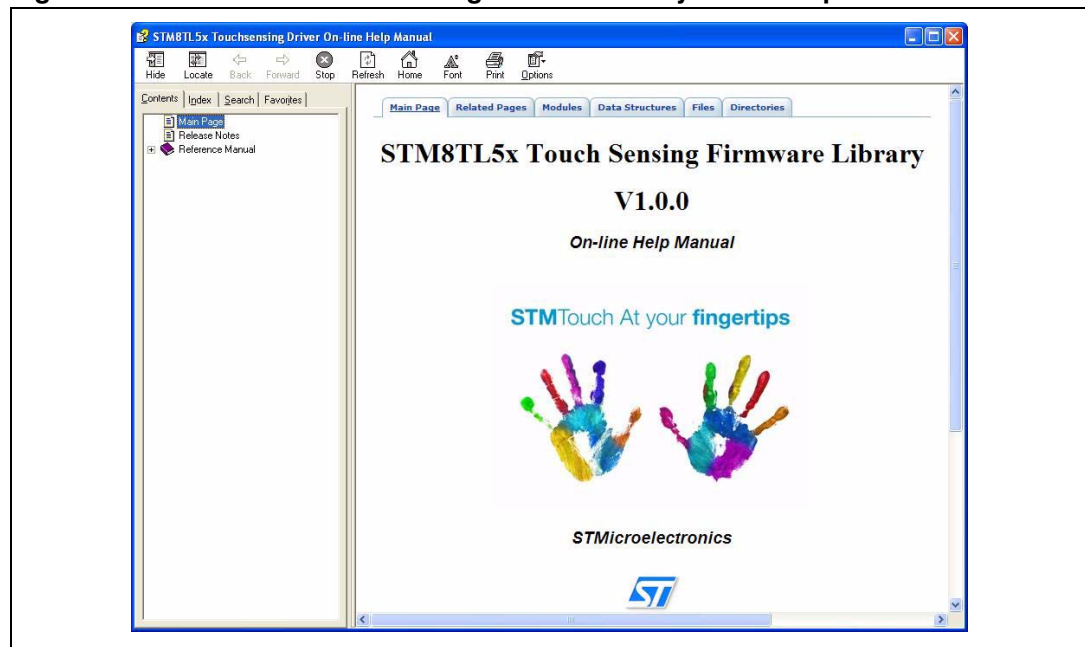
STM8TL5x Touchsensing Driver On-line Help Manual

Hide Locate Back Forward Stop Refresh Home Font Print Options

Contents Index Search Favorites

Main Page
Release Notes
Reference Manual

Main Page | Related Pages | Modules | Data Structures | Files | Directories

STM8TL5x Touch Sensing Firmware Library

V1.0.0

On-line Help Manual

STMTouch At your fingertips

STMicroelectronics

ST